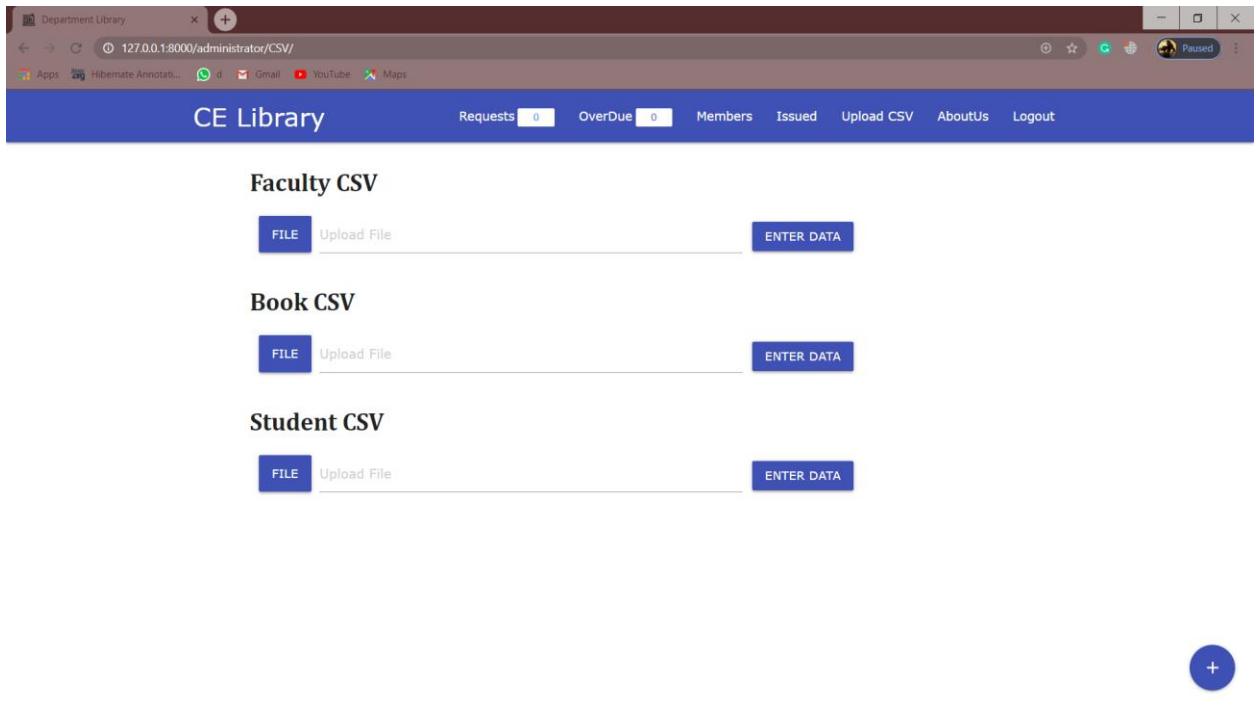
Department Library ×

127.0.0.1:8000/administrator/CSV/

Paused

Apps Hibernate Annotati... d Gmail YouTube Maps

CE Library

Requests 0 OverDue 0 Members Issued Upload CSV AboutUs Logout

Faculty CSV

FILE Upload File ENTER DATA

Book CSV

FILE Upload File ENTER DATA

Student CSV

FILE Upload File ENTER DATA

+